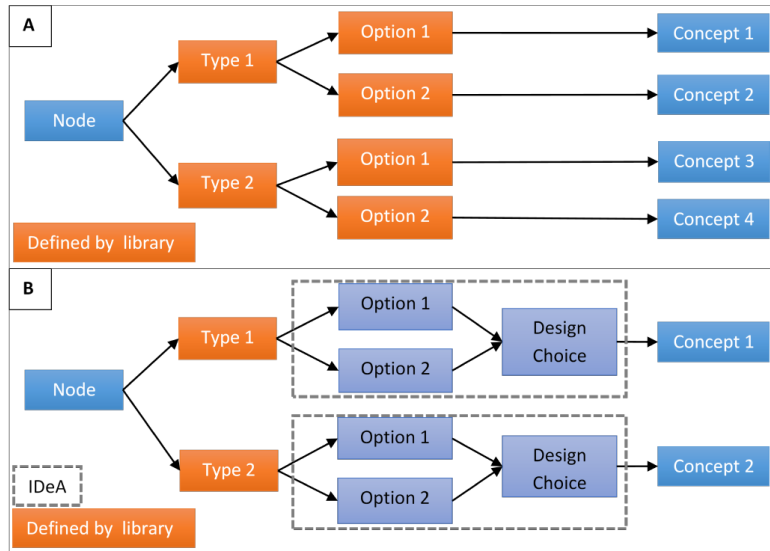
A

Node

Type 1

Type 2

Option 1

Option 2

Option 1

Option 2

Concept 1

Concept 2

Concept 3

Concept 4

Defined by library

B

Node

Type 1

Type 2

Option 1

Option 2

Design Choice

Option 1

Option 2

Design Choice

Concept 1

Concept 2

IDeA

Defined by library